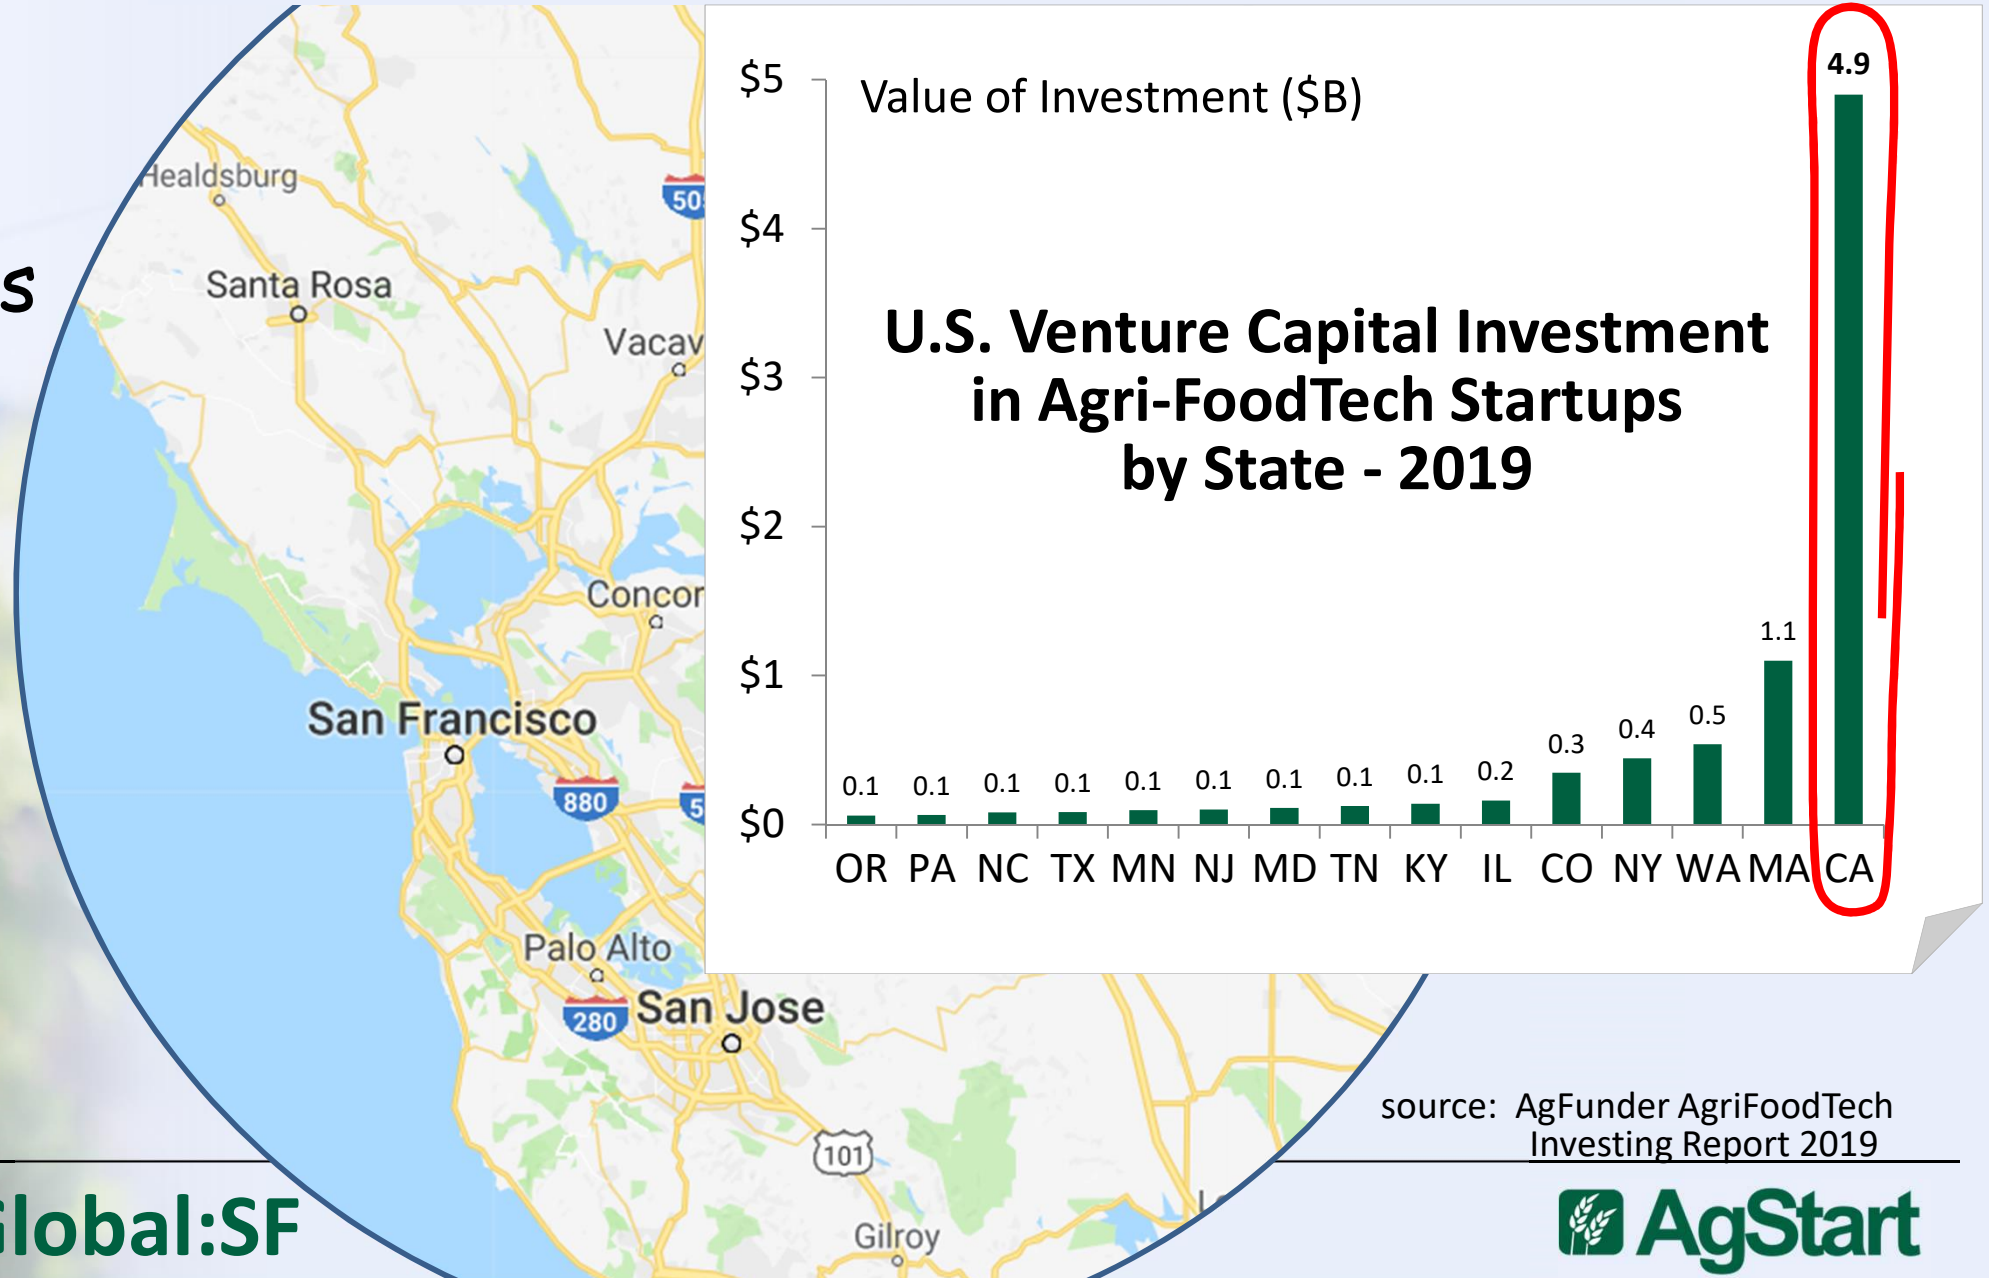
s

Healdsburg

Santa Rosa

Vacav

50

Concor

San Francisco

880

5

Palo Alto

San Jose

280

101

Gilroy

lobal:SF

Value of Investment ($B)

U.S. Venture Capital Investment in Agri-FoodTech Startups by State - 2019

| | OR | PA | NC | TX | MN | NJ | MD | TN | KY | IL | CO | NY | WA | MA | CA |
|---|---|---|---|---|---|---|---|---|---|---|---|---|---|---|---|
| Value | 0.1 | 0.1 | 0.1 | 0.1 | 0.1 | 0.1 | 0.1 | 0.1 | 0.1 | 0.2 | 0.3 | 0.4 | 0.5 | 1.1 | 4.9 |

$5
$4
$3
$2
$1
$0

source: AgFunder AgriFoodTech Investing Report 2019

AgStart